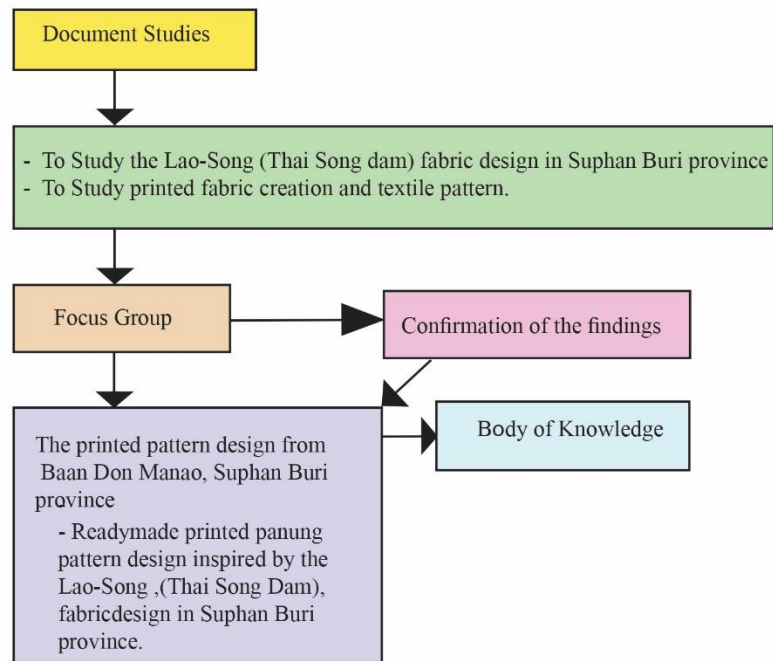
Document Studies

- To Study the Lao-Song (Thai Song dam) fabric design in Suphan Buri province
- To Study printed fabric creation and textile pattern.

Focus Group

Confirmation of the findings

The printed pattern design from Baan Don Manao, Suphan Buri province

- Readymade printed panung pattern design inspired by the Lao-Song ,(Thai Song Dam), fabricdesign in Suphan Buri province.

Body of Knowledge